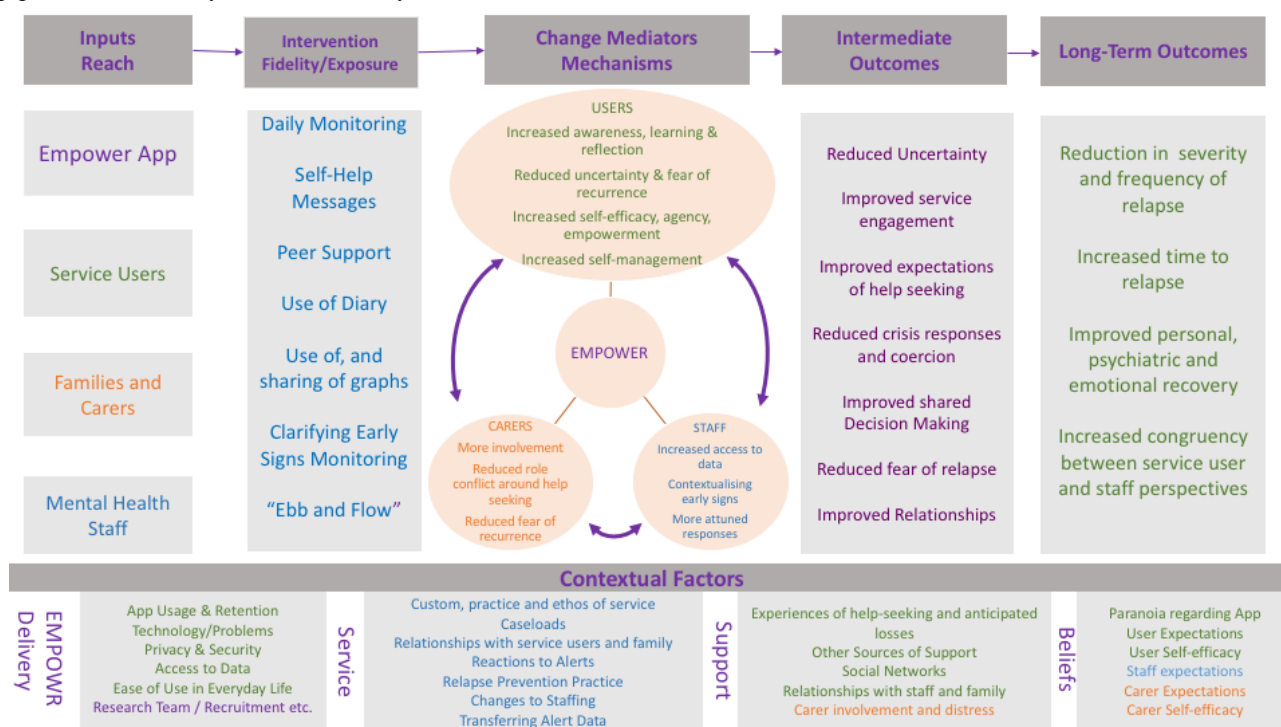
Inputs
Reach

Intervention
Fidelity/Exposure

Change Mediators
Mechanisms

Intermediate
Outcomes

Long-Term Outcomes

Empower App

Service Users

Families and Carers

Mental Health Staff

Daily Monitoring

Self-Help Messages

Peer Support

Use of Diary

Use of, and sharing of graphs

Clarifying Early Signs Monitoring

"Ebb and Flow"

USERS
Increased awareness, learning & reflection
Reduced uncertainty & fear of recurrence
Increased self-efficacy, agency, empowerment
Increased self-management

EMPOWER

CARERS
More involvement
Reduced role conflict around help seeking
Reduced fear of recurrence

STAFF
Increased access to data
Contextualising early signs
More attuned responses

Reduced Uncertainty

Improved service engagement

Improved expectations of help seeking

Reduced crisis responses and coercion

Improved shared Decision Making

Reduced fear of relapse

Improved Relationships

Reduction in severity and frequency of relapse

Increased time to relapse

Improved personal, psychiatric and emotional recovery

Increased congruency between service user and staff perspectives

Contextual Factors

EMPOWR Delivery
App Usage & Retention
Technology/Problems
Privacy & Security
Access to Data
Ease of Use in Everyday Life
Research Team / Recruitment etc.

Service
Custom, practice and ethos of service
Caseloads
Relationships with service users and family
Reactions to Alerts
Relapse Prevention Practice
Changes to Staffing
Transferring Alert Data

Support
Experiences of help-seeking and anticipated losses
Other Sources of Support
Social Networks
Relationships with staff and family
Carer involvement and distress

Beliefs
Paranoia regarding App
User Expectations
User Self-efficacy
Staff expectations
Carer Expectations
Carer Self-efficacy